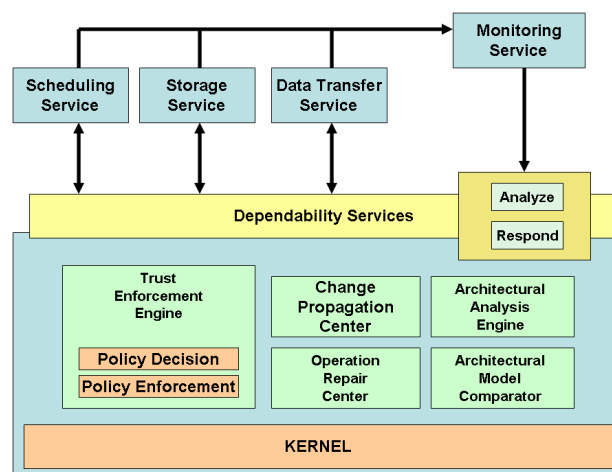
Monitoring Service

Scheduling Service

Storage Service

Data Transfer Service

Analyze

Respond

Dependability Services

Trust Enforcement Engine

Policy Decision

Policy Enforcement

Change Propagation Center

Architectural Analysis Engine

Operation Repair Center

Architectural Model Comparator

KERNEL